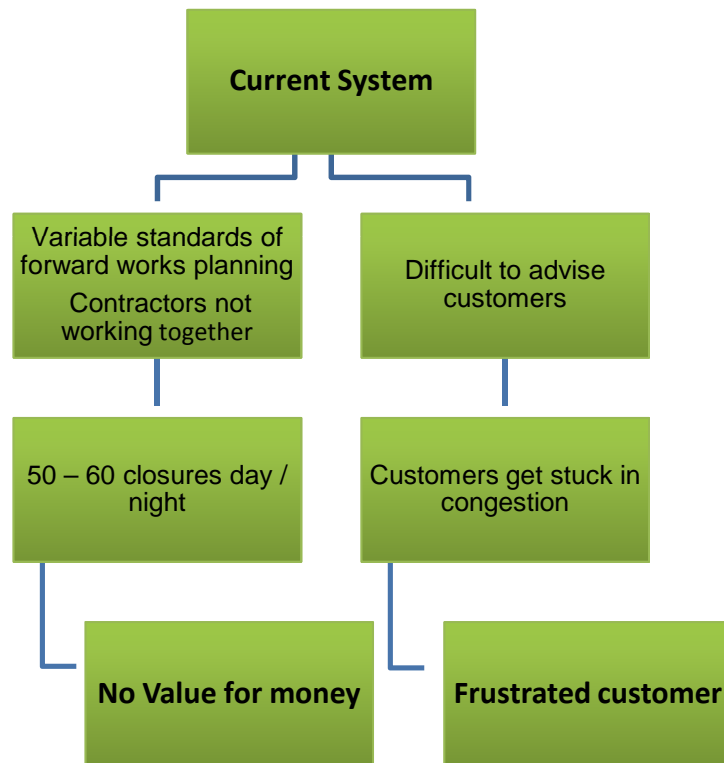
Current System

Variable standards of forward works planning
Contractors not working together

Difficult to advise customers

50 – 60 closures day / night

Customers get stuck in congestion

No Value for money

Frustrated customer